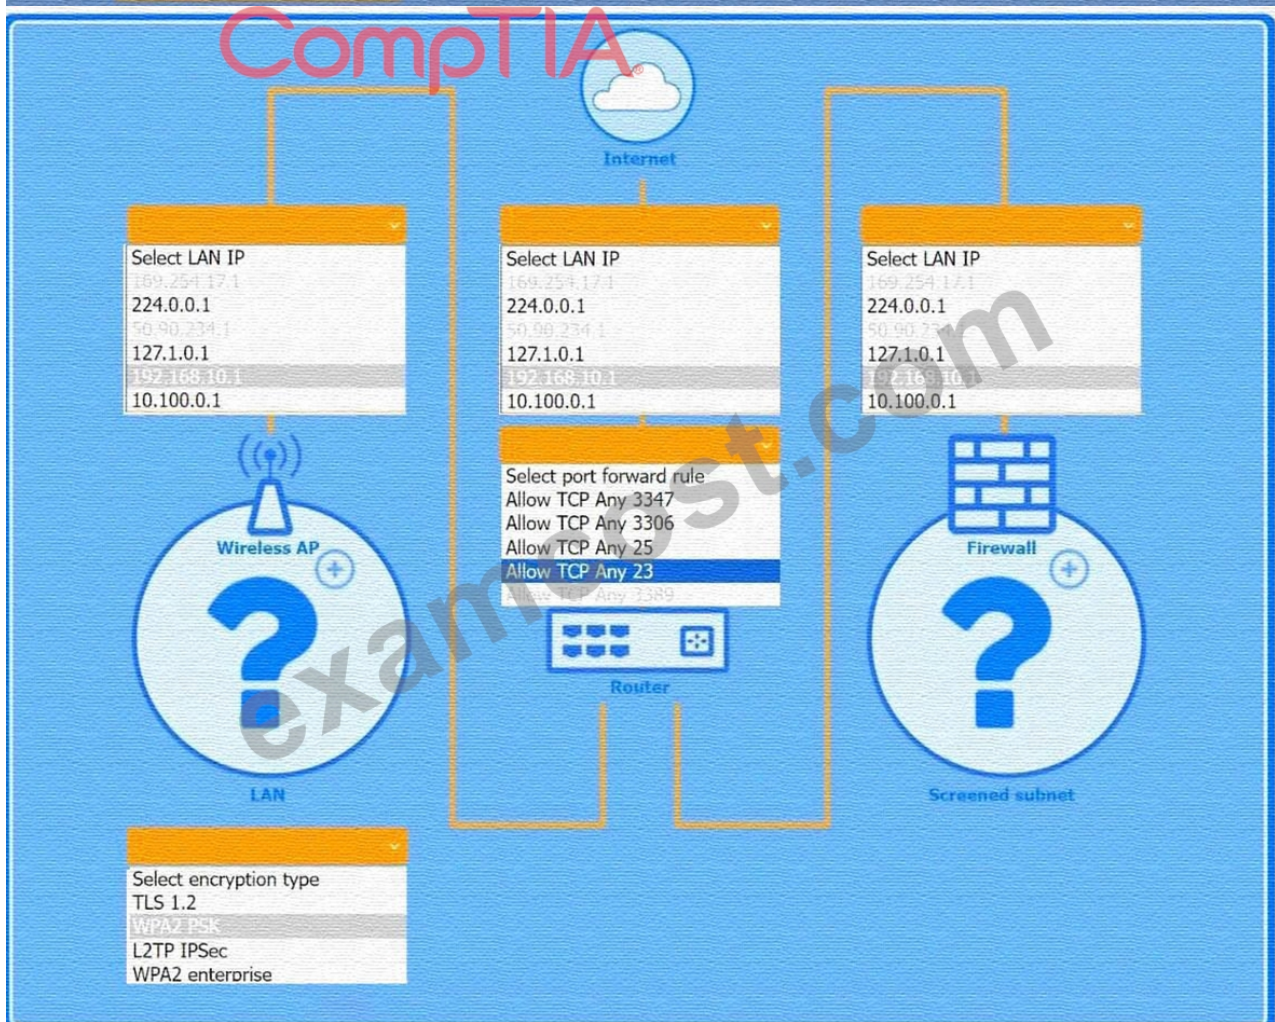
CompTIA

Internet

Select LAN IP
169.254.17.1
224.0.0.1
50.90.234.1
127.1.0.1
192.168.10.1
10.100.0.1

Select LAN IP
169.254.17.1
224.0.0.1
50.90.234.1
127.1.0.1
192.168.10.1
10.100.0.1

Select LAN IP
169.254.17.1
224.0.0.1
50.90.234.1
127.1.0.1
192.168.10.1
10.100.0.1

Select port forward rule
Allow TCP Any 3347
Allow TCP Any 3306
Allow TCP Any 25
Allow TCP Any 23
Allow TCP Any 3389

Wireless AP

Router

Firewall

examtopst.com

LAN

Screened subnet

Select encryption type
TLS 1.2
WPA2 PSK
L2TP IPSec
WPA2 enterprise